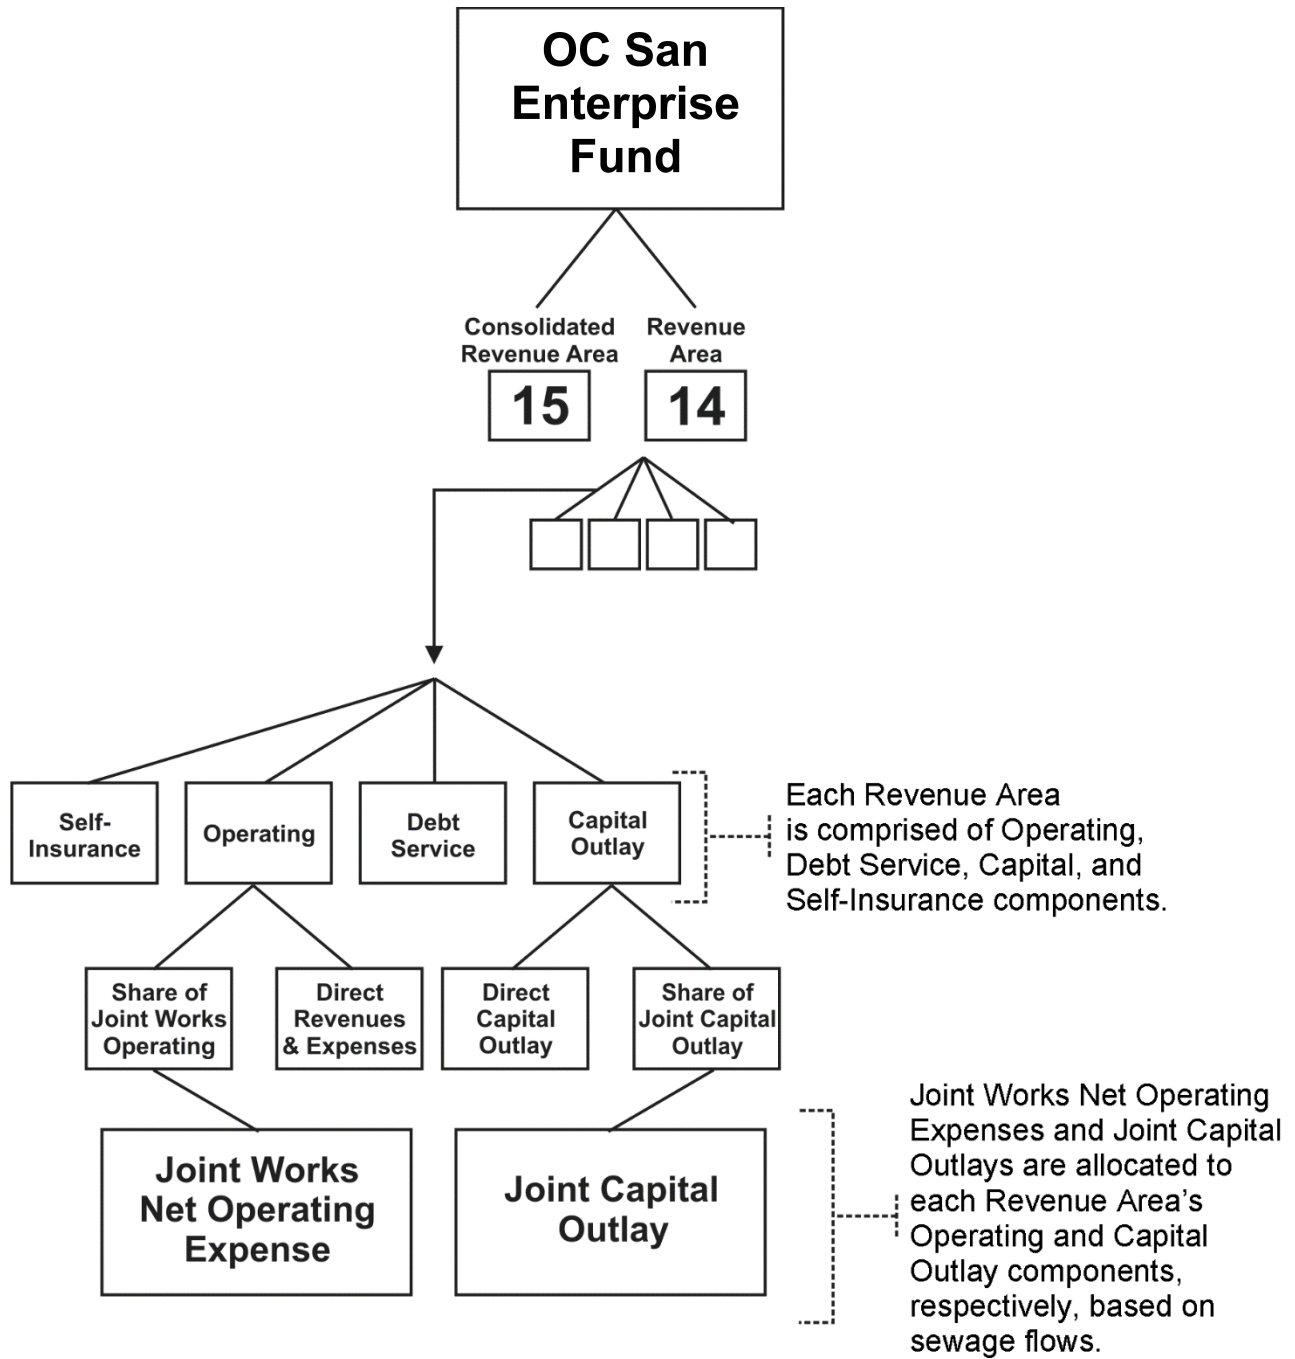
OC San Enterprise Fund

Consolidated Revenue Area
15

Revenue Area
14

Self-Insurance

Operating

Debt Service

Capital Outlay

Each Revenue Area is comprised of Operating, Debt Service, Capital, and Self-Insurance components.

Share of Joint Works Operating

Direct Revenues & Expenses

Direct Capital Outlay

Share of Joint Capital Outlay

Joint Works Net Operating Expense

Joint Capital Outlay

Joint Works Net Operating Expenses and Joint Capital Outlays are allocated to each Revenue Area's Operating and Capital Outlay components, respectively, based on sewage flows.